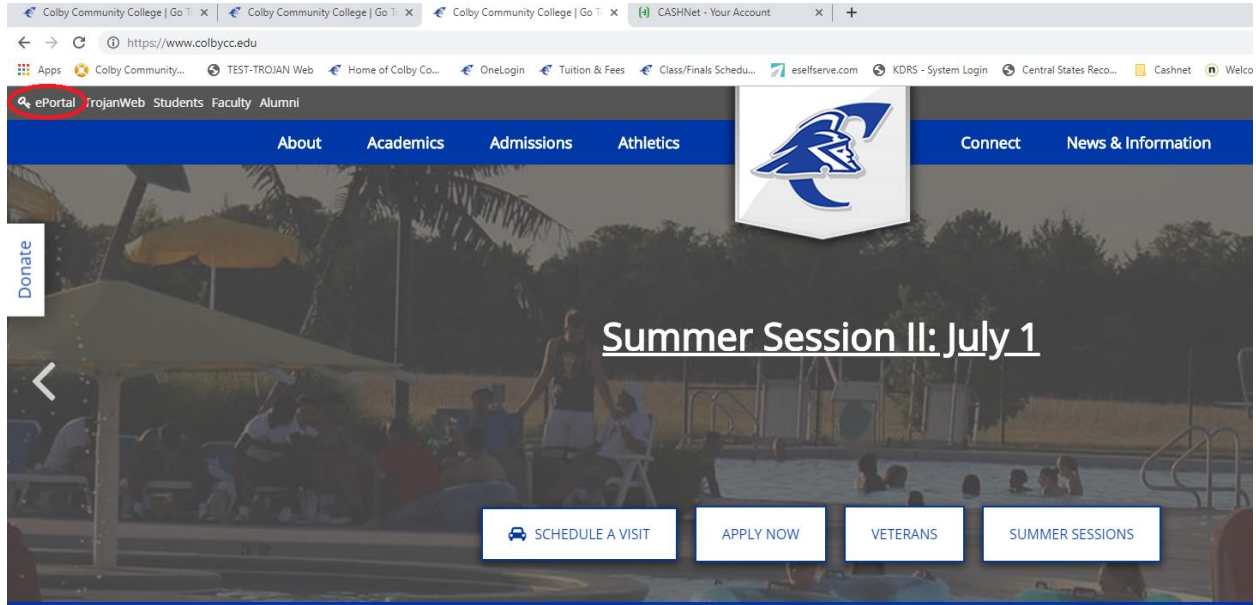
Colby Community College | Go T ×
Colby Community College | Go T ×
Colby Community College | Go T ×
CASHNet - Your Account ×
+

https://www.colbycc.edu

Apps Colby Community... TEST-TROJAN Web Home of Colby Co... OneLogin Tuition & Fees Class/Finals Schedu... eselfserve.com KDRS - System Login Central States Reco... Cashnet Welco

ePortal TrojanWeb Students Faculty Alumni

About Academics Admissions Athletics Connect News & Information

Donate

Summer Session II: July 1

SCHEDULE A VISIT
APPLY NOW
VETERANS
SUMMER SESSIONS